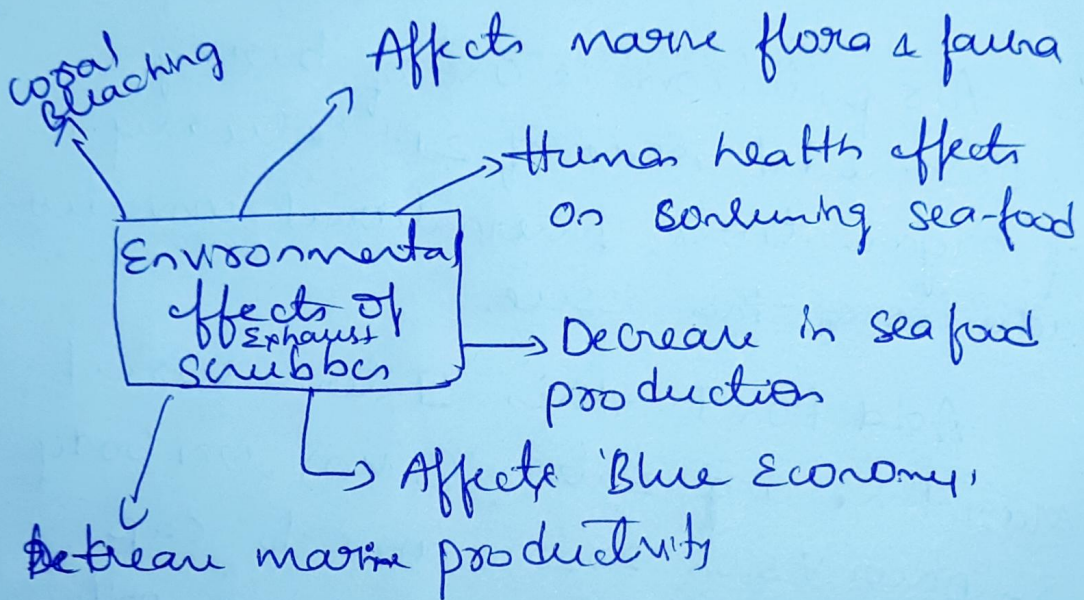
coral bleaching

Affects marine flora & fauna

Human health effects on sonsuming sea-food

Environmental effects of Exhaust Scrubbers

Decrease in sea food production

Affects 'Blue Economy'

Decrease marine productivity